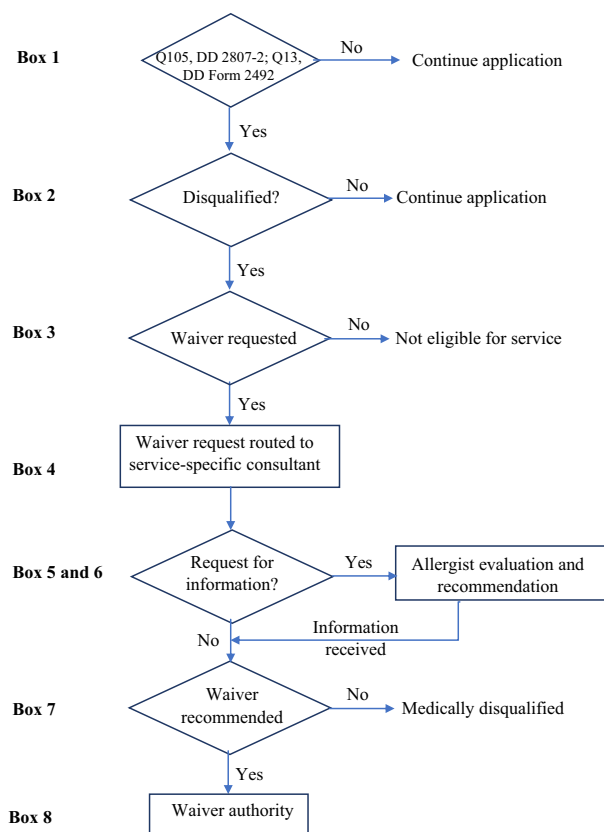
Box 1

Q105, DD 2807-2; Q13, DD Form 2492

No

Continue application

Yes

Box 2

Disqualified?

No

Continue application

Yes

Box 3

Waiver requested

No

Not eligible for service

Yes

Box 4

Waiver request routed to service-specific consultant

Box 5 and 6

Request for information?

Yes

Allergist evaluation and recommendation

Information received

No

Box 7

Waiver recommended

No

Medically disqualified

Yes

Box 8

Waiver authority